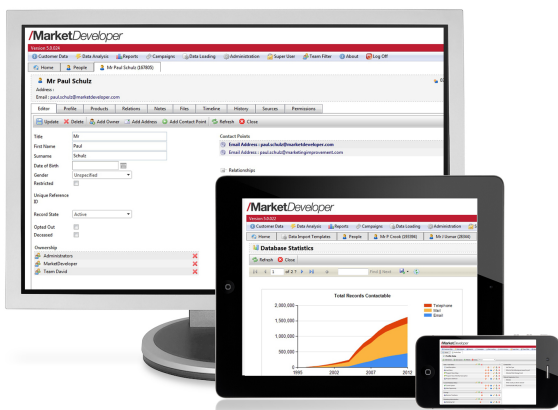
/MarketDeveloper
Version 5.0.024
Customer Data | Data Analysis | Reports | Campaigns | Data Loading | Administration | Super User | Team Filter | About | Log Off
Home | People | Mr Paul Schulz (107655)

Mr Paul Schulz
Address :
Email : paul.schulz@marketdeveloper.com

Editor | Profile | Products | Relations | Notes | Files | Timeline | History | Sources | Permissions

Update | Delete | Add Owner | Add Address | Add Contact Point | Refresh | Close

Title: Mr
First Name: Paul
Surname: Schulz
Date of Birth
Gender: Unspecified
Restricted
Unique Reference ID
Record State: Active
Opted Out
Deceased

Ownership
Administrators
MarketDeveloper
Team David

Contact Points
Email Address : paul.schulz@marketdeveloper.com
Email Address : paul.schulz@marketingimprovement.com

Relationships

/MarketDeveloper
Version 5.0.022
Customer Data | Data Analysis | Reports | Campaigns | Data Loading | Administration
Home | Data Import Templates | People | Mr P Crook (355986) | Mr J Dorner (28366)

Database Statistics
Refresh | Close
1 of 2 ? | Find & Next

Total Records Contactable
2,000,000
1,500,000
1,000,000
500,000
0
1995 2002 2007 2012
Telephone
Mail
Email